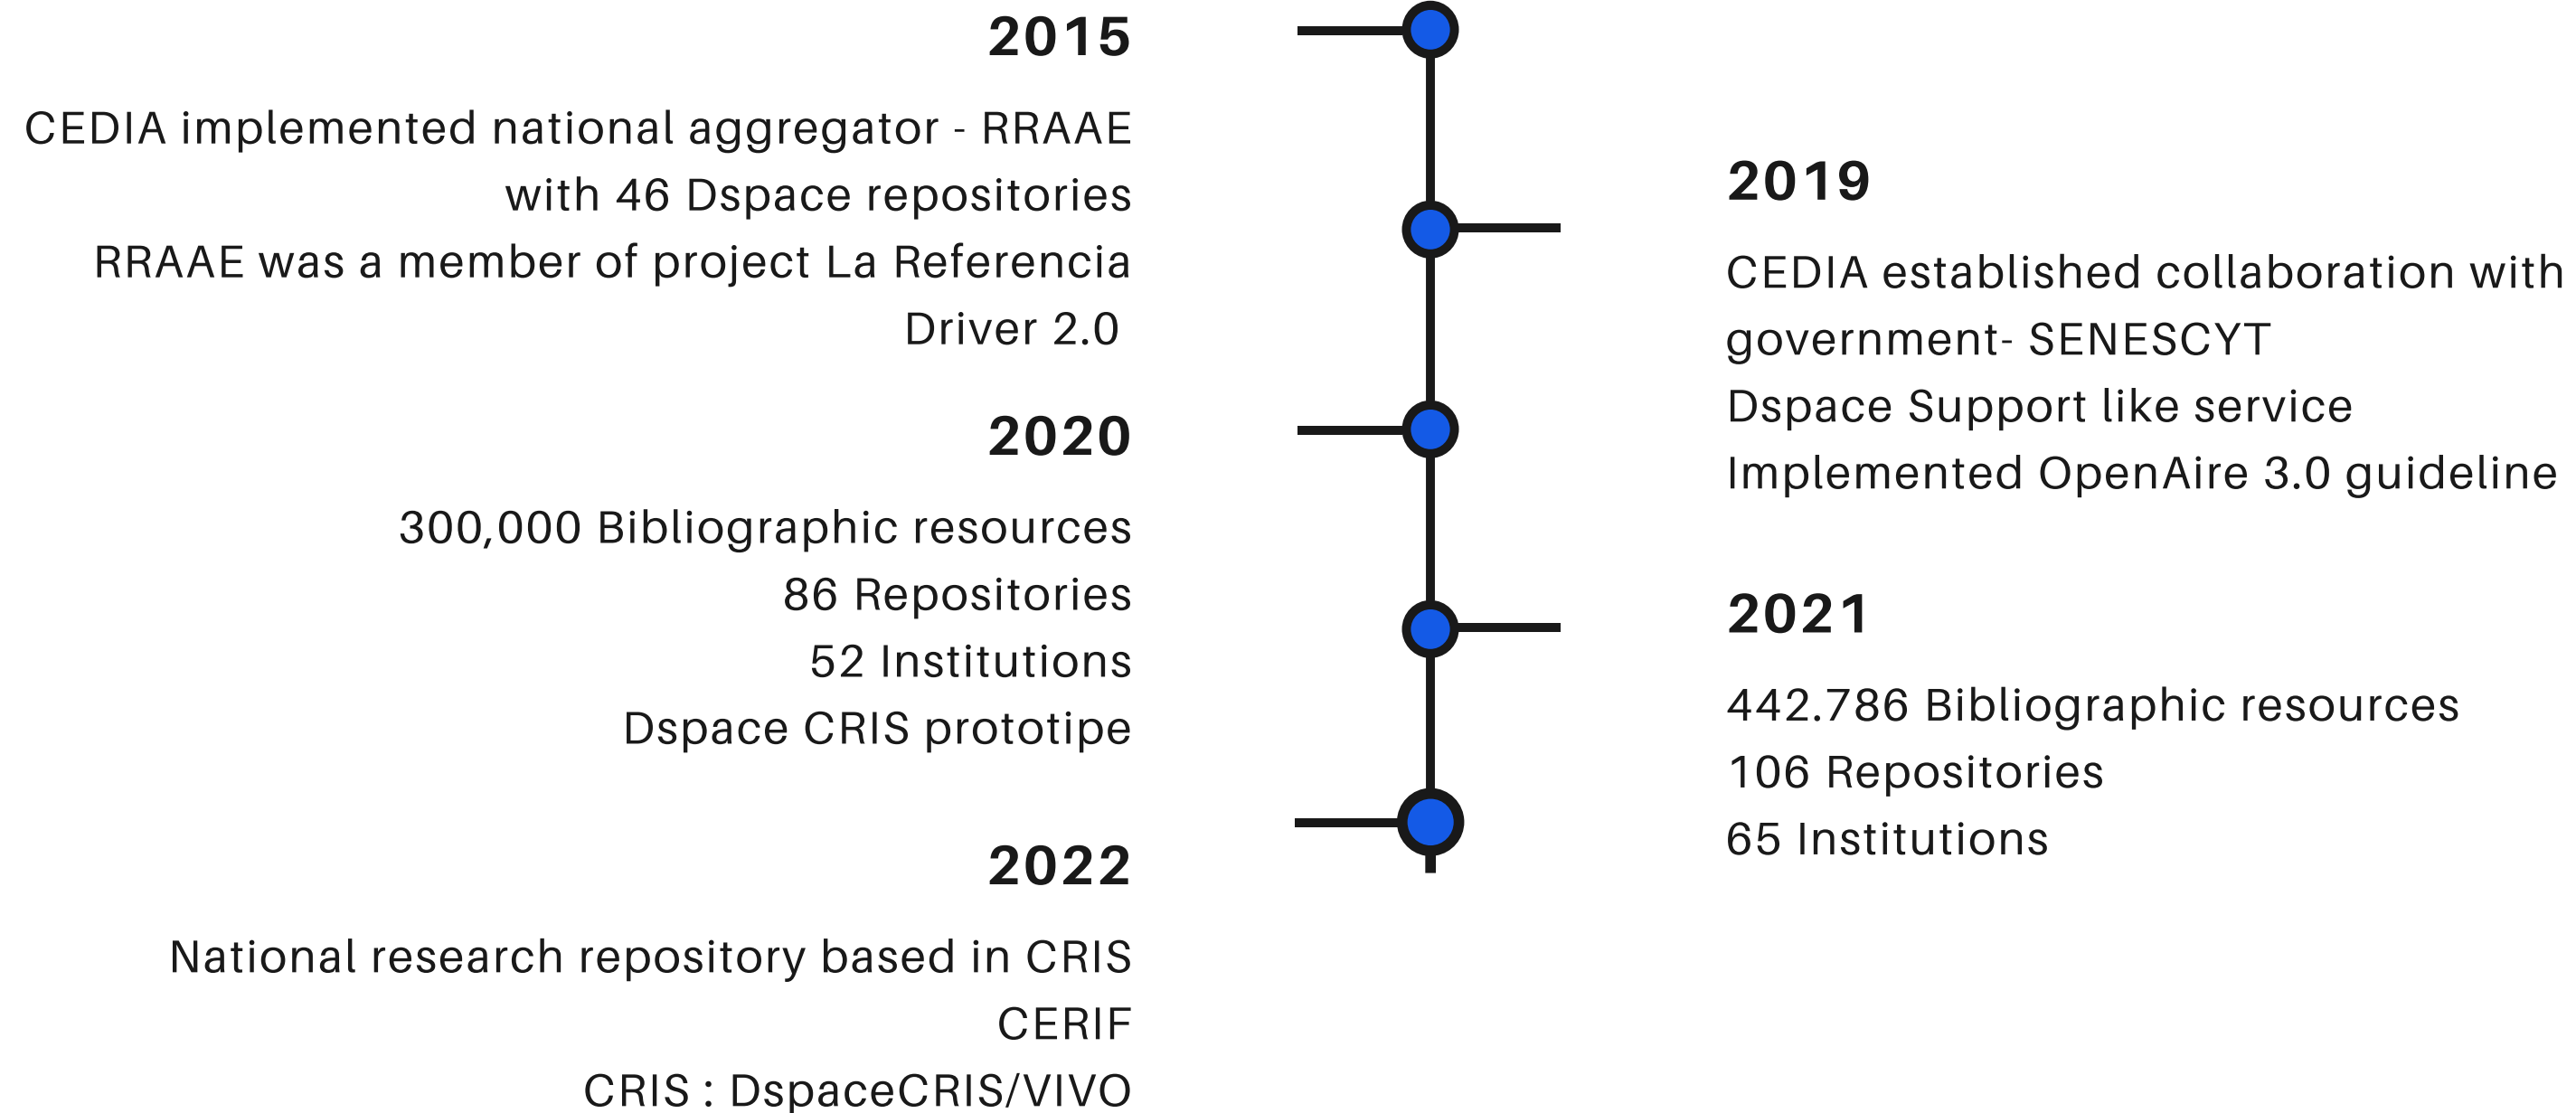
2015

CEDIA implemented national aggregator - RRAAE with 46 Dspace repositories
RRAAE was a member of project La Referencia
Driver 2.0

2019

CEDIA established collaboration with government- SENESCYT
Dspace Support like service
Implemented OpenAire 3.0 guideline

2020

300,000 Bibliographic resources
86 Repositories
52 Institutions
Dspace CRIS prototipe

2021

442.786 Bibliographic resources
106 Repositories
65 Institutions

2022

National research repository based in CRIS
CERIF
CRIS : DspaceCRIS/VIVO